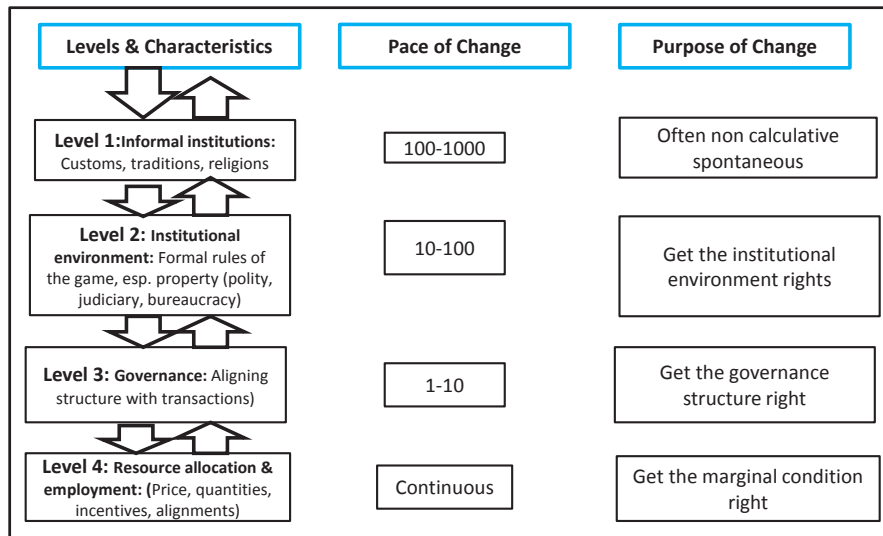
| Levels & Characteristics | Pace of Change | Purpose of Change |
|---|---|---|
| **Level 1: Informal institutions:** Customs, traditions, religions | 100-1000 | Often non calculative spontaneous |
| **Level 2: Institutional environment:** Formal rules of the game, esp. property (polity, judiciary, bureaucracy) | 10-100 | Get the institutional environment rights |
| **Level 3: Governance:** Aligning structure with transactions) | 1-10 | Get the governance structure right |
| **Level 4: Resource allocation & employment: (**Price, quantities, incentives, alignments) | Continuous | Get the marginal condition right |